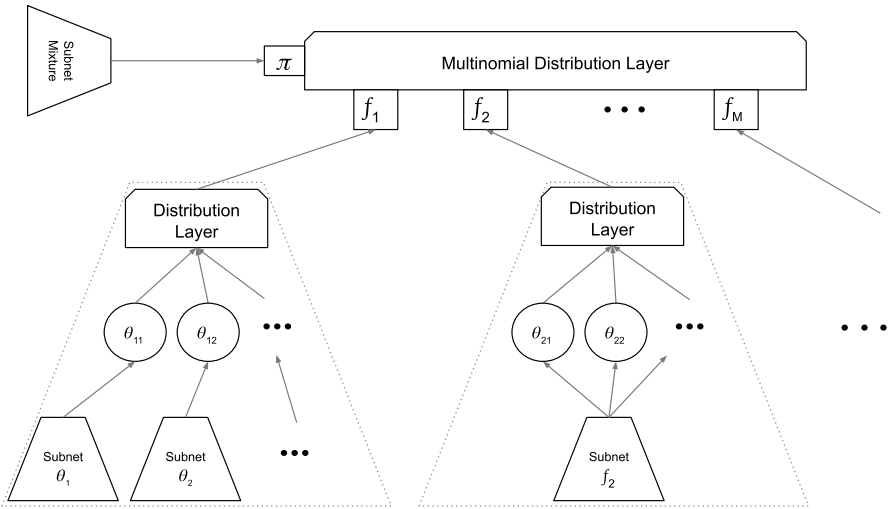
Subnet Mixture

$\pi$

Multinomial Distribution Layer

$f_1$

$f_2$

• • •

$f_M$

Distribution Layer

$\theta_{11}$

$\theta_{12}$

•••

Subnet $\theta_1$

Subnet $\theta_2$

•••

Distribution Layer

$\theta_{21}$

$\theta_{22}$

•••

Subnet $f_2$

• • •